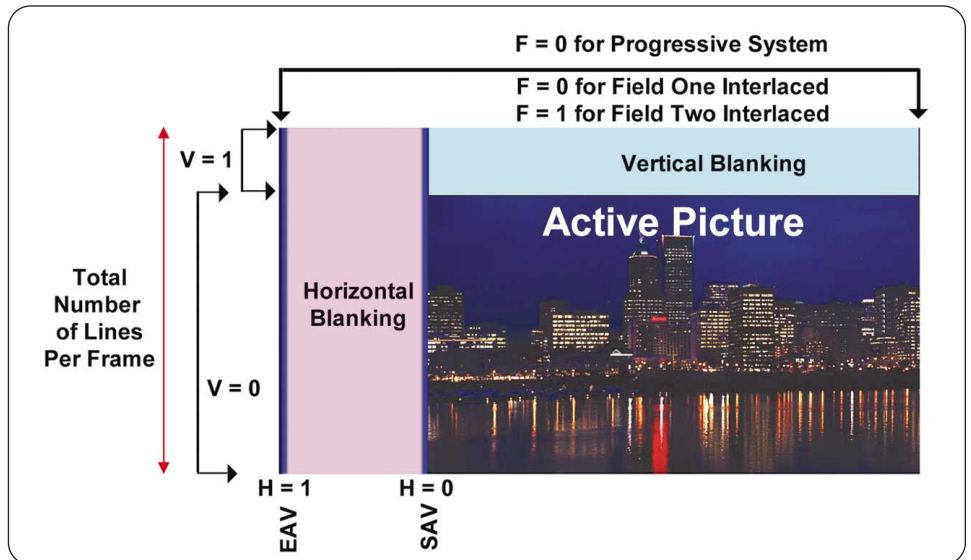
F = 0 for Progressive System

F = 0 for Field One Interlaced
F = 1 for Field Two Interlaced

V = 1

Vertical Blanking

Active Picture

Total Number of Lines Per Frame

Horizontal Blanking

V = 0

H = 1

H = 0

EAV

SAV